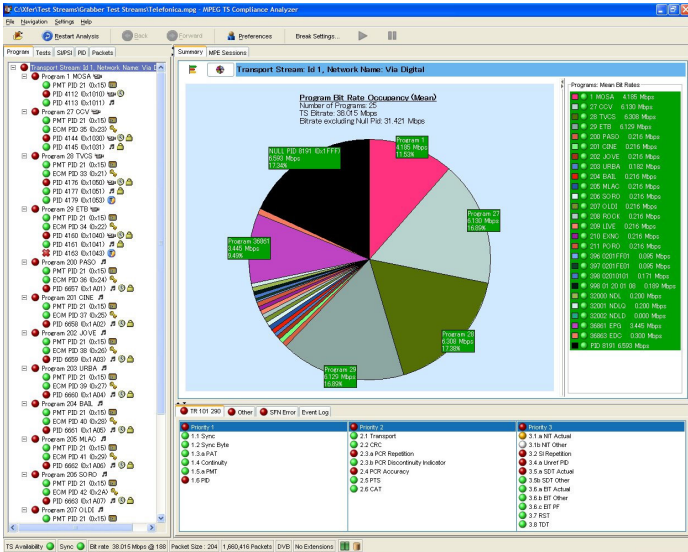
C:\Xlер\Test Streams\Grabber Test Streams\Telefonica.mpg - MPEG TS Compliance Analyzer

File Navigation Settings Help

Restart Analysis | Back | Forward | Preferences | Break Settings...

Program | Tests | SI/PSI | PID | Packets

Transport Stream: Id 1, Network Name: Via D
Program 1 MOSA
PMT PID 21 (0x15)
PID 4112 (0x1010)
PID 4113 (0x1011)
Program 27 CCV
PMT PID 21 (0x15)
ECM PID 35 (0x23)
PID 4144 (0x1030)
PID 4145 (0x1031)
Program 28 TVCS
PMT PID 21 (0x15)
ECM PID 33 (0x21)
PID 4176 (0x1050)
PID 4177 (0x1051)
PID 4179 (0x1053)
Program 29 ETB
PMT PID 21 (0x15)
ECM PID 34 (0x22)
PID 4160 (0x1040)
PID 4161 (0x1041)
PID 4163 (0x1043)
Program 200 PASO
PMT PID 21 (0x15)
ECM PID 36 (0x24)
PID 6657 (0x1A01)
Program 201 CINE
PMT PID 21 (0x15)
ECM PID 37 (0x25)
PID 6658 (0x1A02)
Program 202 JOVE
PMT PID 21 (0x15)
ECM PID 38 (0x26)
PID 6659 (0x1A03)
Program 203 URBA
PMT PID 21 (0x15)
ECM PID 39 (0x27)
PID 6660 (0x1A04)
Program 204 BAIL
PMT PID 21 (0x15)
ECM PID 40 (0x28)
PID 6661 (0x1A05)
Program 205 MLAC
PMT PID 21 (0x15)
ECM PID 41 (0x29)
PID 6662 (0x1A06)
Program 206 SORO
PMT PID 21 (0x15)
ECM PID 42 (0x2A)
PID 6663 (0x1A07)
Program 207 OLDI
PMT PID 21 (0x15)

Summary | MPE Sessions

Transport Stream: Id 1, Network Name: Via Digital

Program Bit Rate Occupancy (Mean)
Number of Programs: 25
TS Bitrate: 38.015 Mbps
Bitrate excluding Null Pid: 31.421 Mbps

Program 1
4.185 Mbps
11.53%

NULL PID 8191 (0x1FFF)
6.593 Mbps
17.34%

Program 27
6.130 Mbps
16.89%

Program 36861
3.445 Mbps
9.49%

Program 28
6.308 Mbps
17.38%

Program 29
6.129 Mbps
16.89%

Programs: Mean Bit Rates
1 MOSA 4.185 Mbps
27 CCV 6.130 Mbps
28 TVCS 6.308 Mbps
29 ETB 6.129 Mbps
200 PASO 0.216 Mbps
201 CINE 0.216 Mbps
202 JOVE 0.216 Mbps
203 URBA 0.182 Mbps
204 BAIL 0.216 Mbps
205 MLAC 0.216 Mbps
206 SORO 0.216 Mbps
207 OLDI 0.216 Mbps
208 ROCK 0.216 Mbps
209 LIVE 0.216 Mbps
210 EXNC 0.216 Mbps
211 PORO 0.216 Mbps
396 0201FF01 0.095 Mbps
397 0201FF01 0.095 Mbps
399 0201FF01 0.171 Mbps
998 01 20 01 08 0.189 Mbps
32000 NDL 0.200 Mbps
32001 NDLG 0.200 Mbps
32002 NDLD 0.000 Mbps
36861 EPG 3.445 Mbps
36863 EDC 0.000 Mbps
PID 8191 6.593 Mbps

TR 101 290 | Other | SFN Error | Event Log

Priority 1
1.1 Sync
1.2 Sync Byte
1.3.a PAT
1.4 Continuity
1.5.a PMT
1.6 PID

Priority 2
2.1 Transport
2.2 CRC
2.3.a PCR Repetition
2.3.b PCR Discontinuity Indicator
2.4 PCR Accuracy
2.5 PTS
2.6 CAT

Priority 3
3.1.a NIT Actual
3.1.b NIT Other
3.2 SI Repetition
3.4.a Unref PID
3.5.a SDT Actual
3.5.b SDT Other
3.6.a EIT Actual
3.6.b EIT Other
3.6.c EIT PF
3.7 RST
3.8 TDT

TS Availability | Sync | Bit rate: 38.015 Mbps @ 188 | Packet Size: 204 | 1,660,416 Packets | DVB | No Extensions